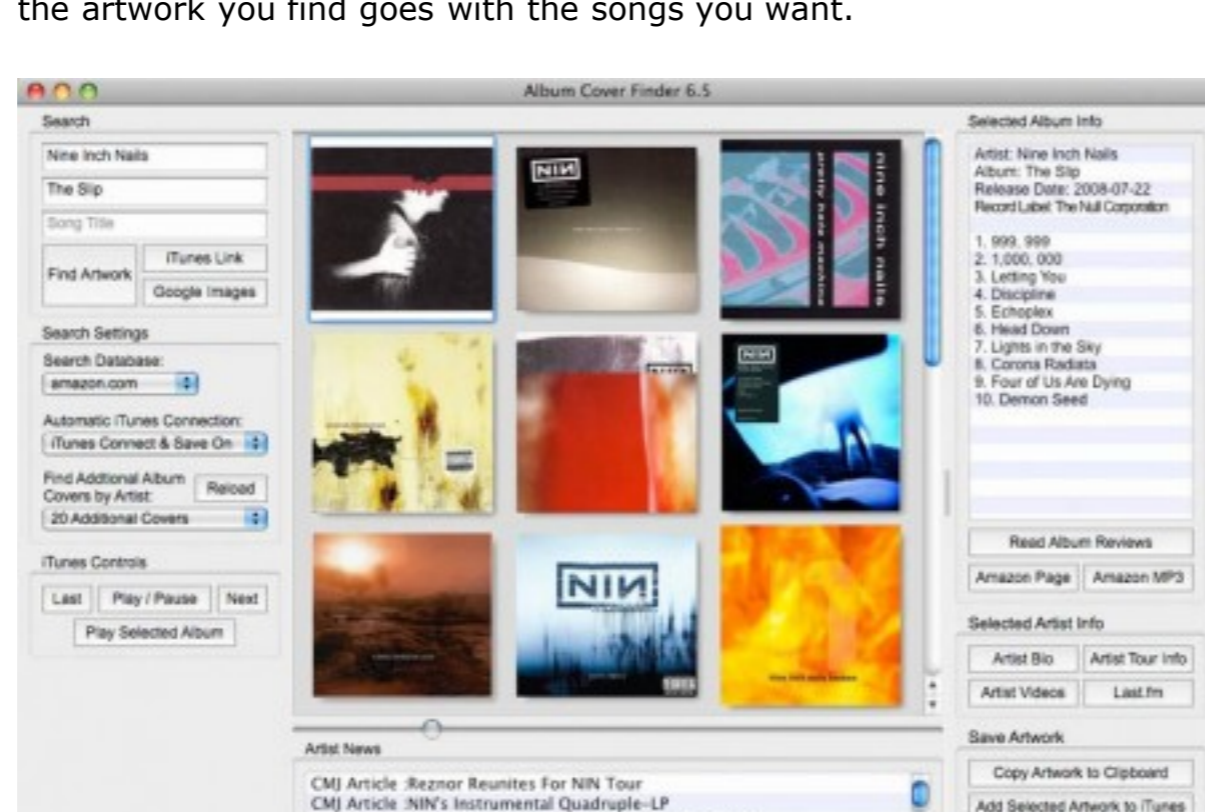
the artwork you find goes with the songs you want.

Album Cover Finder 6.5

Search

Nine Inch Nails

The Slip

Song Title

Find Artwork

iTunes Link

Google Images

Search Settings

Search Database:

amazon.com

Automatic iTunes Connection:

iTunes Connect & Save On

Find Additional Album Covers by Artist:

Reload

20 Additional Covers

iTunes Controls

Last

Play / Pause

Next

Play Selected Album

NIN

pretty hate machine

nine inch nails

NIN

NIN

Artist News

CMJ Article :Reznor Reunites For NIN Tour
CMJ Article :NIN's Instrumental Quadruple-LP

Selected Album Info

Artist: Nine Inch Nails
Album: The Slip
Release Date: 2008-07-22
Record Label: The Null Corporation

1. 999, 999
2. 1,000, 000
3. Letting You
4. Discipline
5. Echoplex
6. Head Down
7. Lights in the Sky
8. Corona Radiata
9. Four of Us Are Dying
10. Demon Seed

Read Album Reviews

Amazon Page

Amazon MP3

Selected Artist Info

Artist Bio

Artist Tour Info

Artist Videos

Last.fm

Save Artwork

Copy Artwork to Clipboard

Add Selected Artwork to iTunes